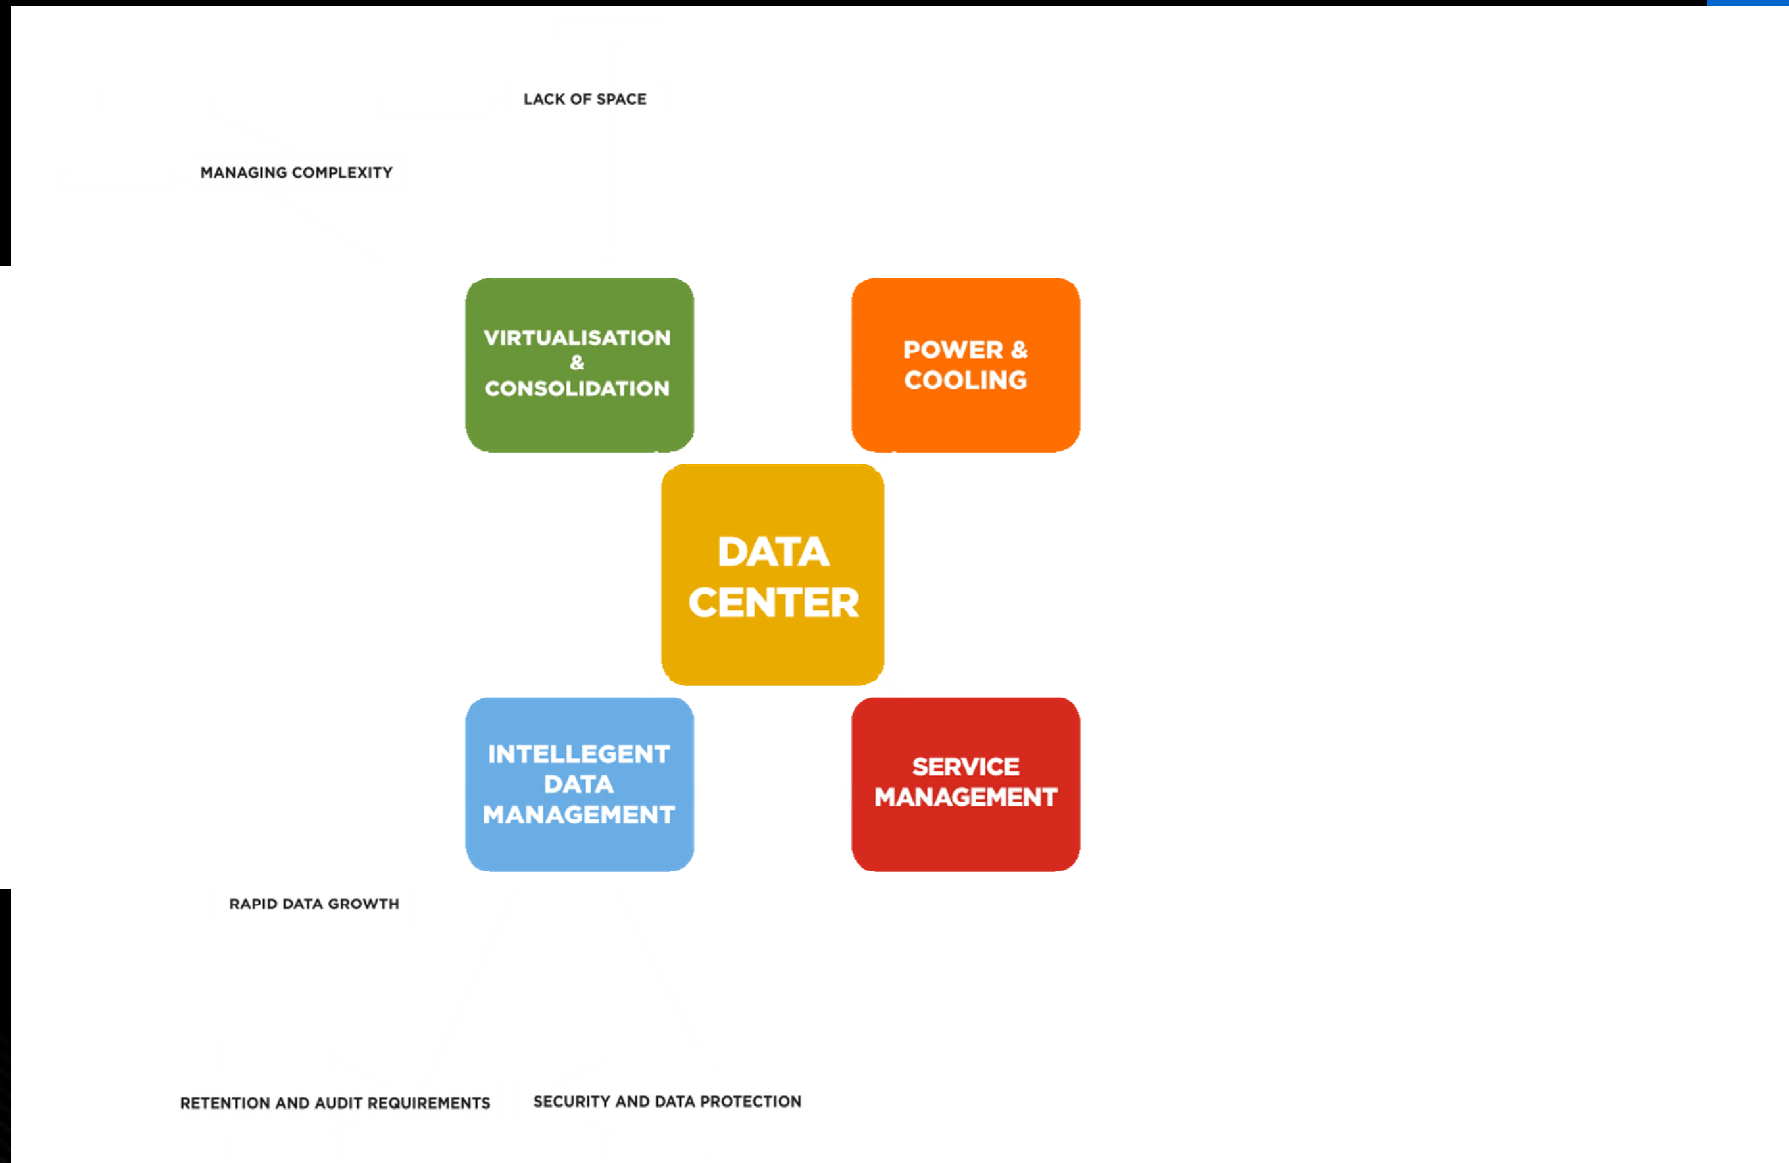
LACK OF SPACE

MANAGING COMPLEXITY

VIRTUALISATION & CONSOLIDATION

POWER & COOLING

DATA CENTER

INTELLEGENT DATA MANAGEMENT

SERVICE MANAGEMENT

RAPID DATA GROWTH

RETENTION AND AUDIT REQUIREMENTS

SECURITY AND DATA PROTECTION